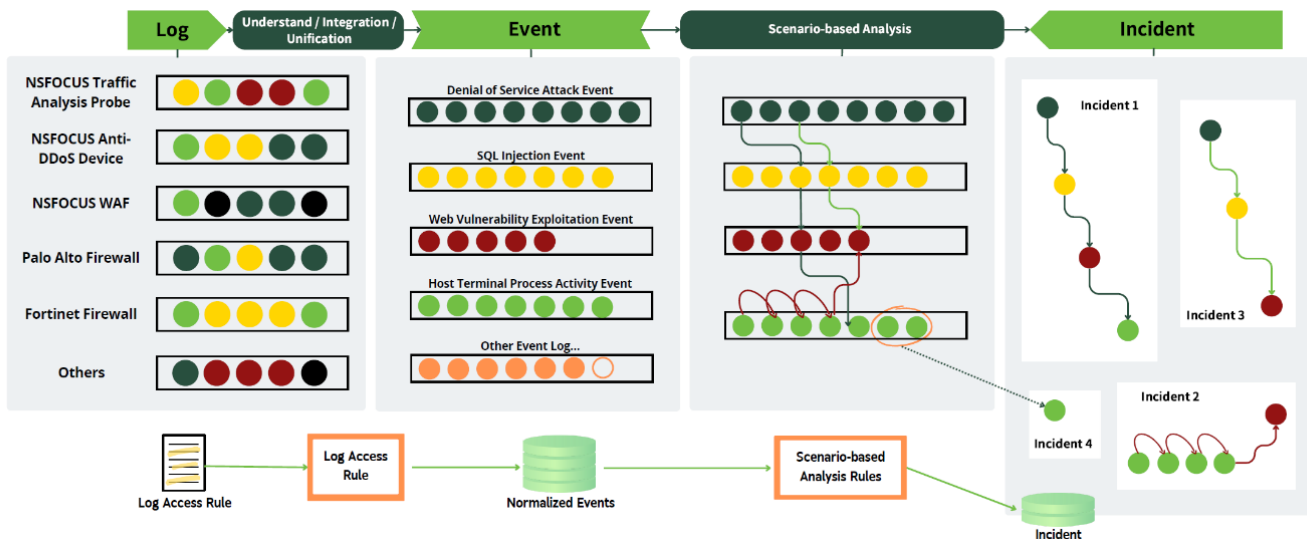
Log

Understand / Integration / Unification

Event

Scenario-based Analysis

Incident

NSFOCUS Traffic Analysis Probe

NSFOCUS Anti-DDoS Device

NSFOCUS WAF

Palo Alto Firewall

Fortinet Firewall

Others

Denial of Service Attack Event

SQL Injection Event

Web Vulnerability Exploitation Event

Host Terminal Process Activity Event

Other Event Log...

Incident 1

Incident 3

Incident 4

Incident 2

Log Access Rule

Log Access Rule

Normalized Events

Scenario-based Analysis Rules

Incident